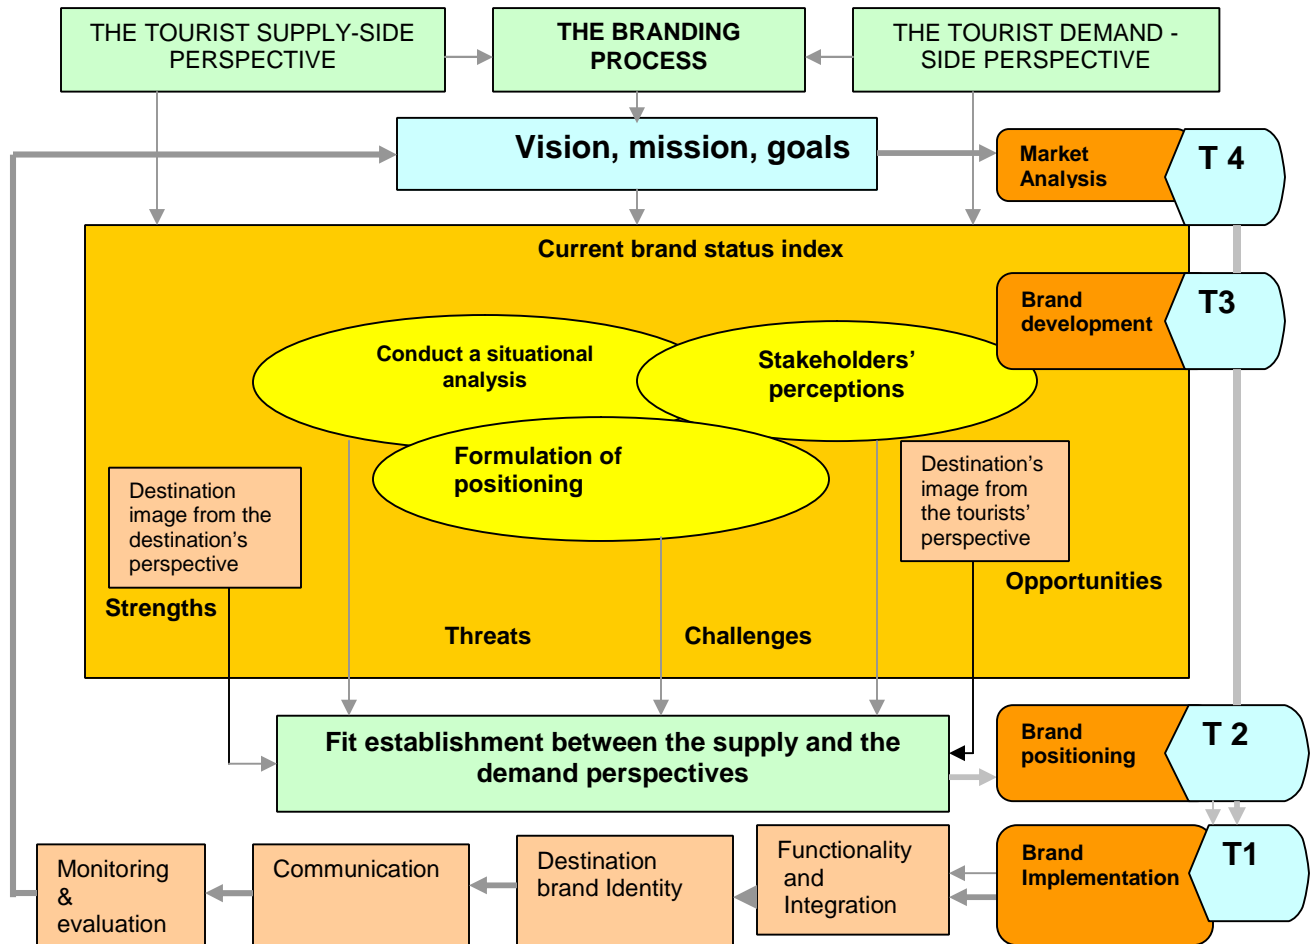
THE TOURIST SUPPLY-SIDE PERSPECTIVE

THE BRANDING PROCESS

THE TOURIST DEMAND - SIDE PERSPECTIVE

Vision, mission, goals

Market Analysis

T 4

Current brand status index

Brand development

T3

Conduct a situational analysis

Stakeholders' perceptions

Formulation of positioning

Destination image from the destination's perspective

Destination's image from the tourists' perspective

Strengths

Opportunities

Threats

Challenges

Fit establishment between the supply and the demand perspectives

Brand positioning

T 2

Brand Implementation

T1

Monitoring & evaluation

Communication

Destination brand Identity

Functionality and Integration